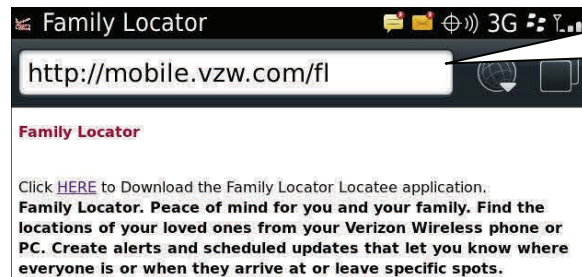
Family Locator

3G

http://mobile.vzw.com/fl

Family Locator

Click HERE to Download the Family Locator Locatee application.
Family Locator. Peace of mind for you and your family. Find the locations of your loved ones from your Verizon Wireless phone or PC. Create alerts and scheduled updates that let you know where everyone is or when they arrive at or leave specific spots.